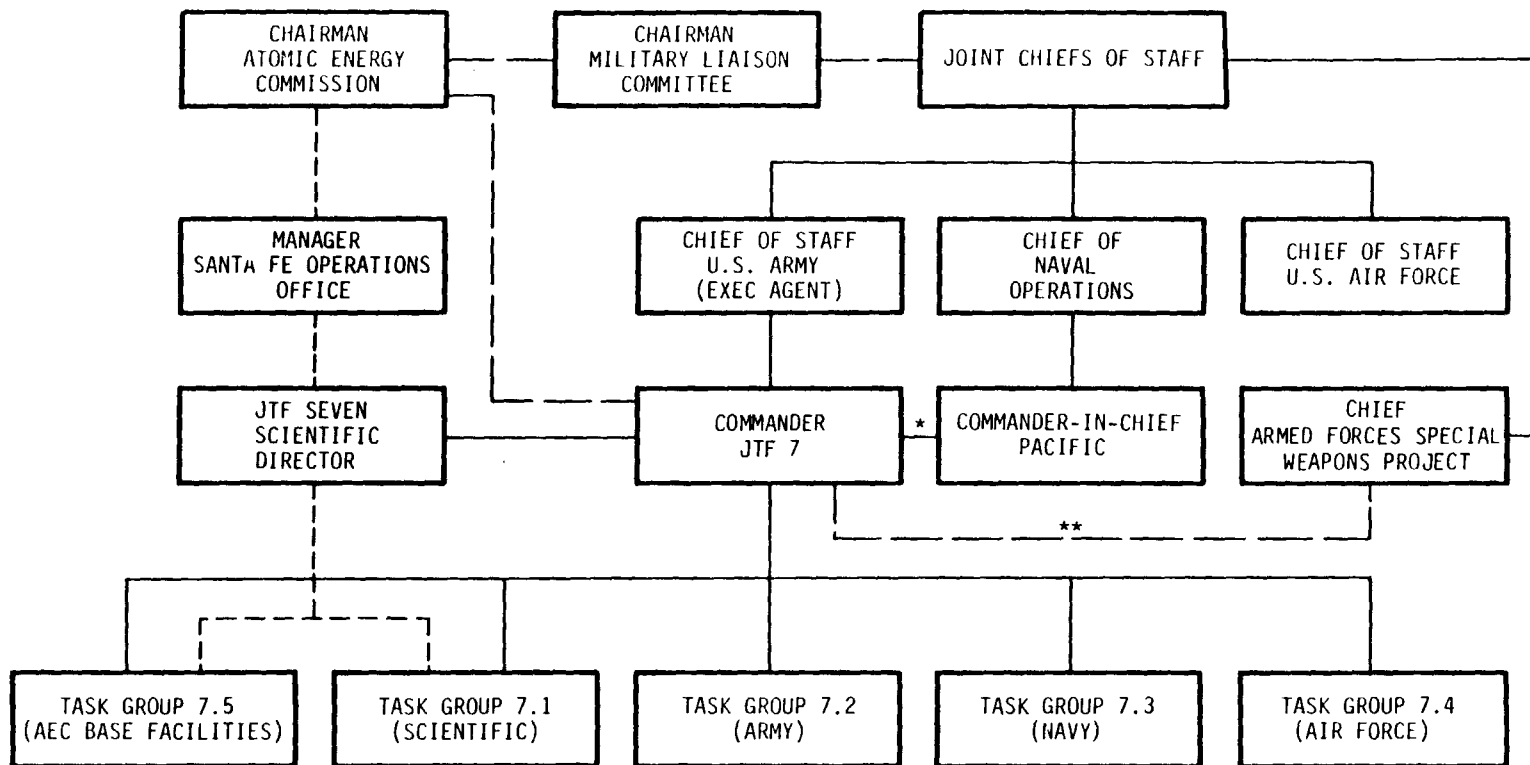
CHAIRMAN ATOMIC ENERGY COMMISSION

CHAIRMAN MILITARY LIAISON COMMITTEE

JOINT CHIEFS OF STAFF

MANAGER SANTA FE OPERATIONS OFFICE

CHIEF OF STAFF U.S. ARMY (EXEC AGENT)

CHIEF OF NAVAL OPERATIONS

CHIEF OF STAFF U.S. AIR FORCE

JTF SEVEN SCIENTIFIC DIRECTOR

COMMANDER JTF 7

*

COMMANDER-IN-CHIEF PACIFIC

CHIEF ARMED FORCES SPECIAL WEAPONS PROJECT

**

TASK GROUP 7.5 (AEC BASE FACILITIES)

TASK GROUP 7.1 (SCIENTIFIC)

TASK GROUP 7.2 (ARMY)

TASK GROUP 7.3 (NAVY)

TASK GROUP 7.4 (AIR FORCE)